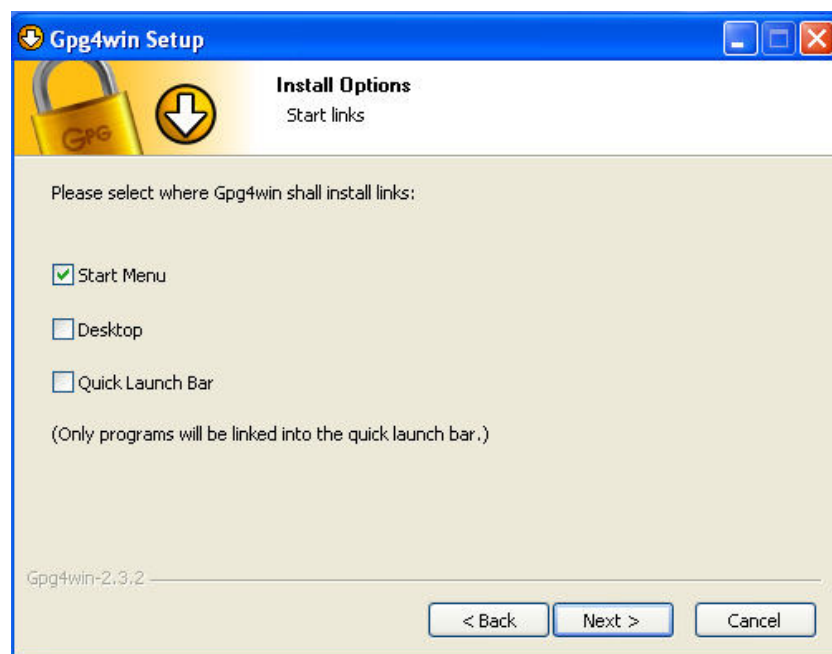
Gpg4win Setup

GPG

Install Options
Start links

Please select where Gpg4win shall install links:

Start Menu

Desktop

Quick Launch Bar

(Only programs will be linked into the quick launch bar.)

Gpg4win-2.3.2

< Back
Next >
Cancel